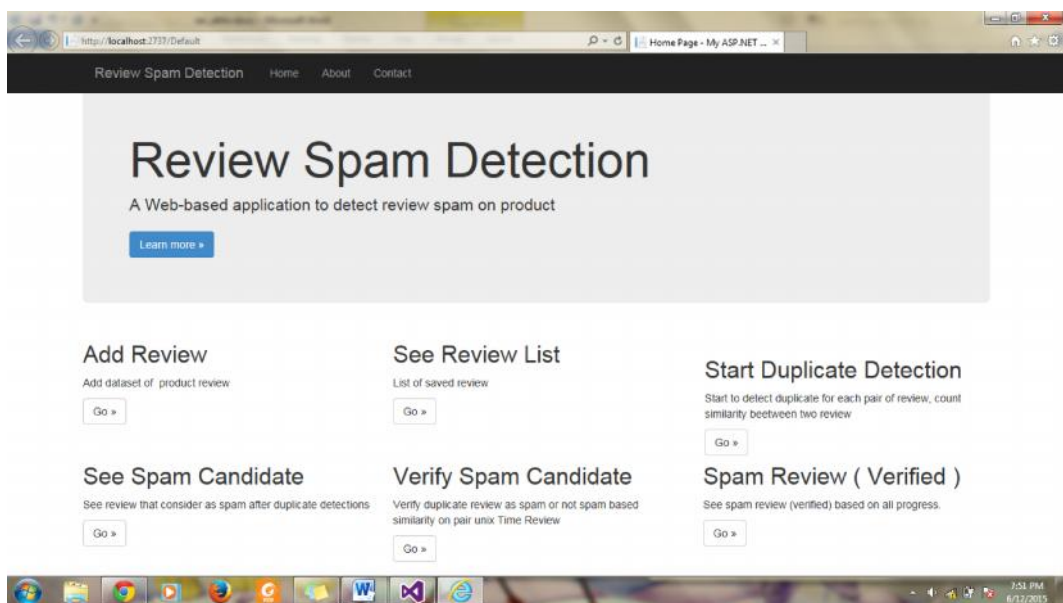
http://localhost:2737/Default

Home Page - My ASP.NET ...

Review Spam Detection Home About Contact

Review Spam Detection

A Web-based application to detect review spam on product

Learn more »

Add Review

Add dataset of product review

Go »

See Review List

List of saved review

Go »

Start Duplicate Detection

Start to detect duplicate for each pair of review, count similarity beetween two review

Go »

See Spam Candidate

See review that consider as spam after duplicate detections

Go »

Verify Spam Candidate

Verify duplicate review as spam or not spam based similarity on pair unix Time Review

Go »

Spam Review ( Verified )

See spam review (verified) based on all progress.

Go »

7:51 PM
6/12/2015